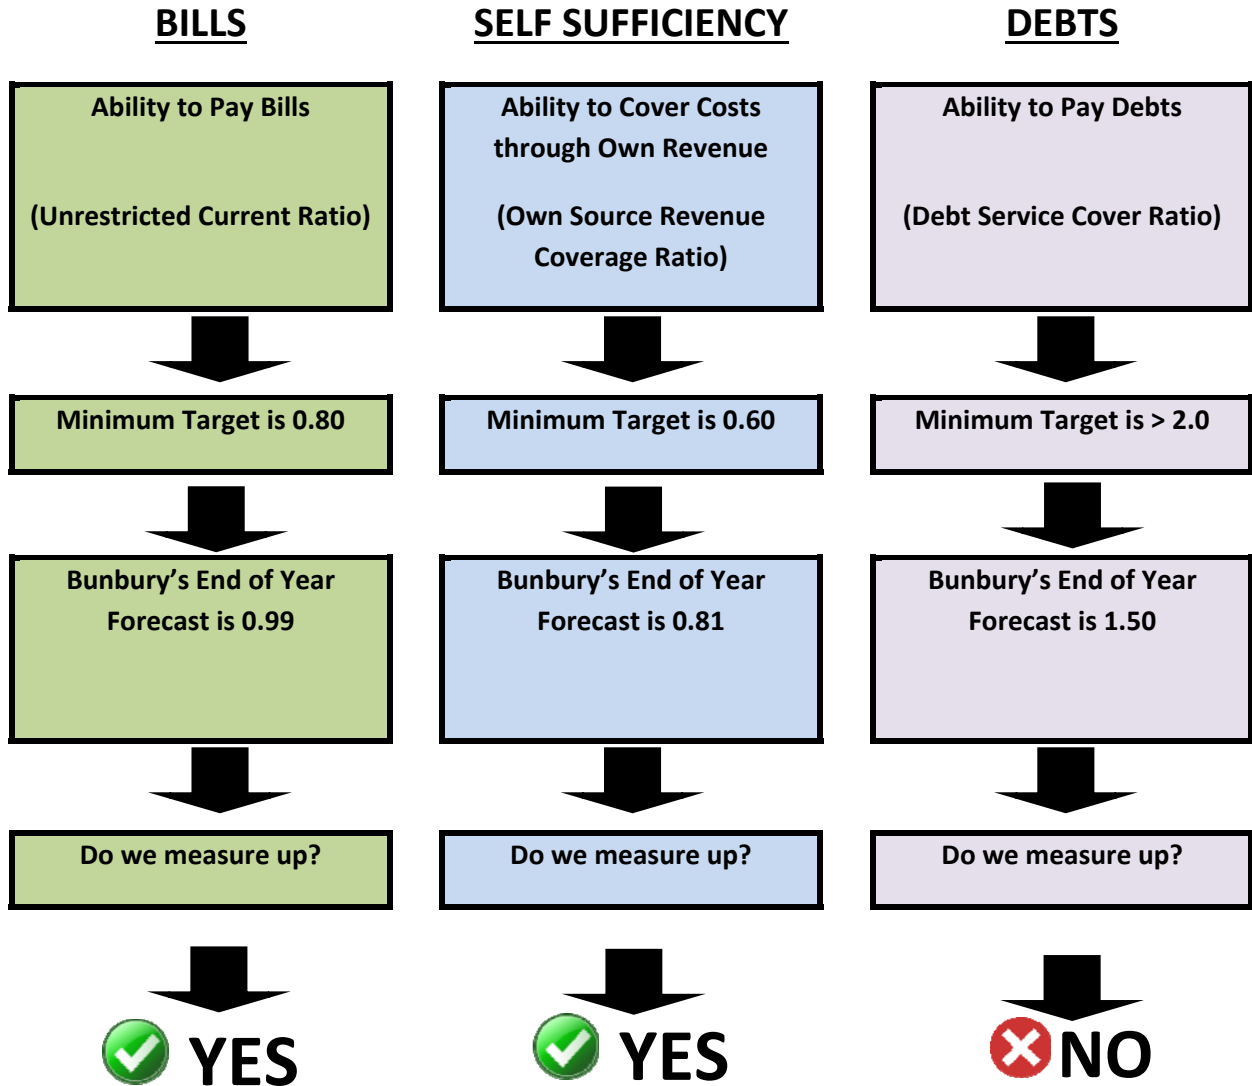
BILLS

Ability to Pay Bills

(Unrestricted Current Ratio)

Minimum Target is 0.80

Bunbury's End of Year Forecast is 0.99

Do we measure up?

YES

SELF SUFFICIENCY

Ability to Cover Costs through Own Revenue

(Own Source Revenue Coverage Ratio)

Minimum Target is 0.60

Bunbury's End of Year Forecast is 0.81

Do we measure up?

YES

DEBTS

Ability to Pay Debts

(Debt Service Cover Ratio)

Minimum Target is > 2.0

Bunbury's End of Year Forecast is 1.50

Do we measure up?

NO